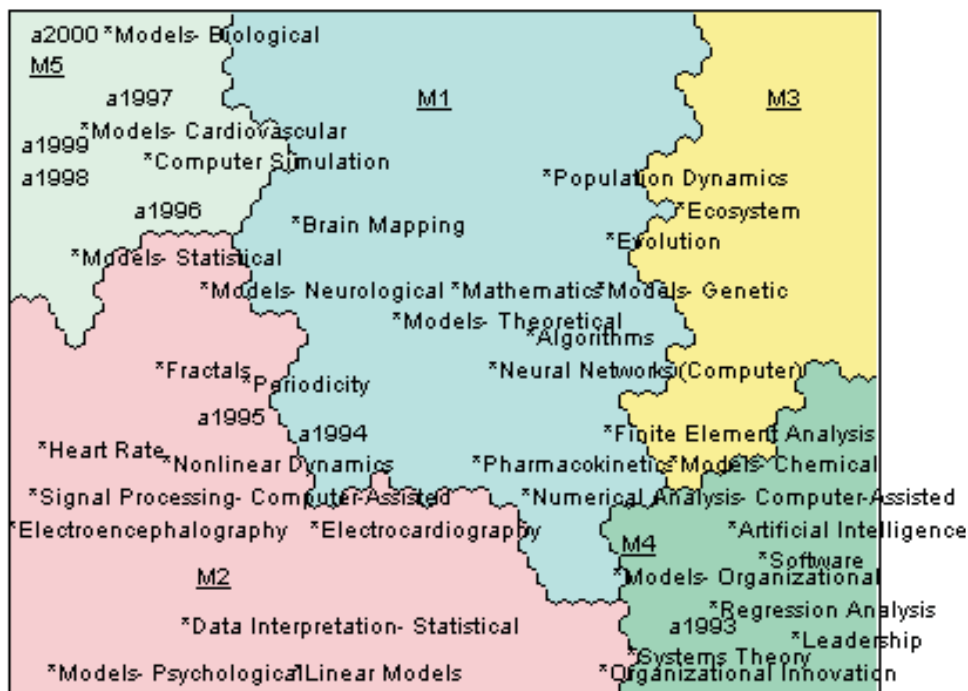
a2000 *Models- Biological
M5
a1997
M1
M3
*Models- Cardiovascular
a1999
*Computer Simulation
a1998
*Population Dynamics
a1996
*Ecosystem
*Brain Mapping
*Evolution
*Models- Statistical
*Models- Neurological *Mathematics *Models- Genetic
*Models- Theoretical
*Algorithms
*Fractals *Periodicity
*Neural Networks (Computer)
a1995
a1994
*Finite Element Analysis
*Heart Rate *Nonlinear Dynamics
*Pharmacokinetics *Models- Chemical
*Signal Processing- Computer-Assisted
*Numerical Analysis- Computer-Assisted
*Electroencephalography *Electrocardiography
*Artificial Intelligence
M4
*Software
M2
*Models- Organizational
*Regression Analysis
*Data Interpretation- Statistical
a1993
*Leadership
*Systems Theory
*Models- Psychological *Linear Models
*Organizational Innovation